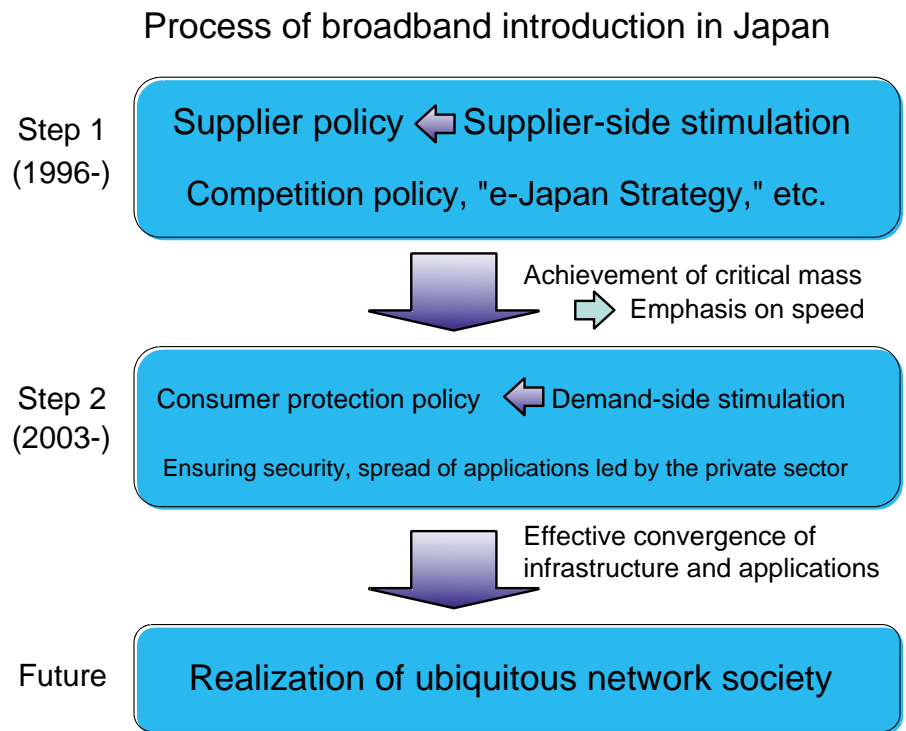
Process of broadband introduction in Japan

Step 1
(1996-)

Supplier policy Supplier-side stimulation

Competition policy, "e-Japan Strategy," etc.

Achievement of critical mass
Emphasis on speed

Step 2
(2003-)

Consumer protection policy Demand-side stimulation

Ensuring security, spread of applications led by the private sector

Effective convergence of infrastructure and applications

Future

Realization of ubiquitous network society